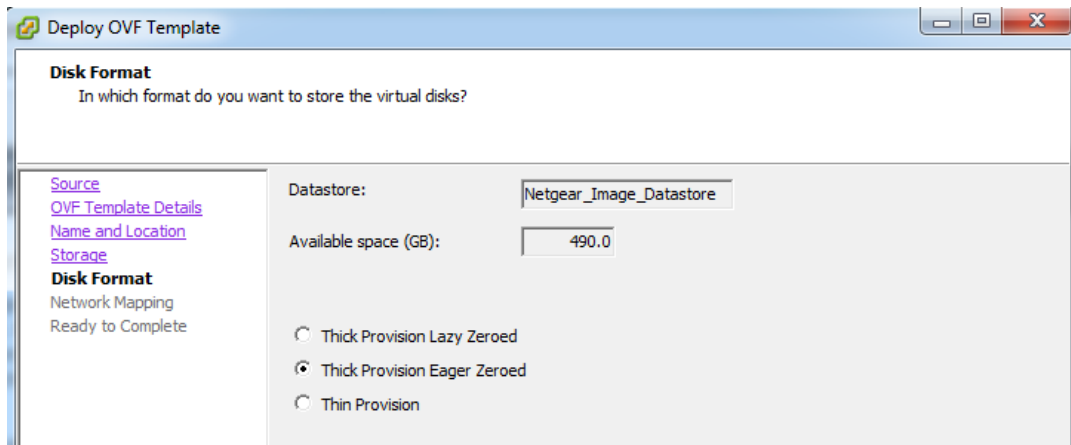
Deploy OVF Template

Disk Format
In which format do you want to store the virtual disks?

Source
OVF Template Details
Name and Location
Storage
Disk Format
Network Mapping
Ready to Complete

Datastore: Netgear_Image_Datastore

Available space (GB): 490.0

Thick Provision Lazy Zeroed
Thick Provision Eager Zeroed
Thin Provision